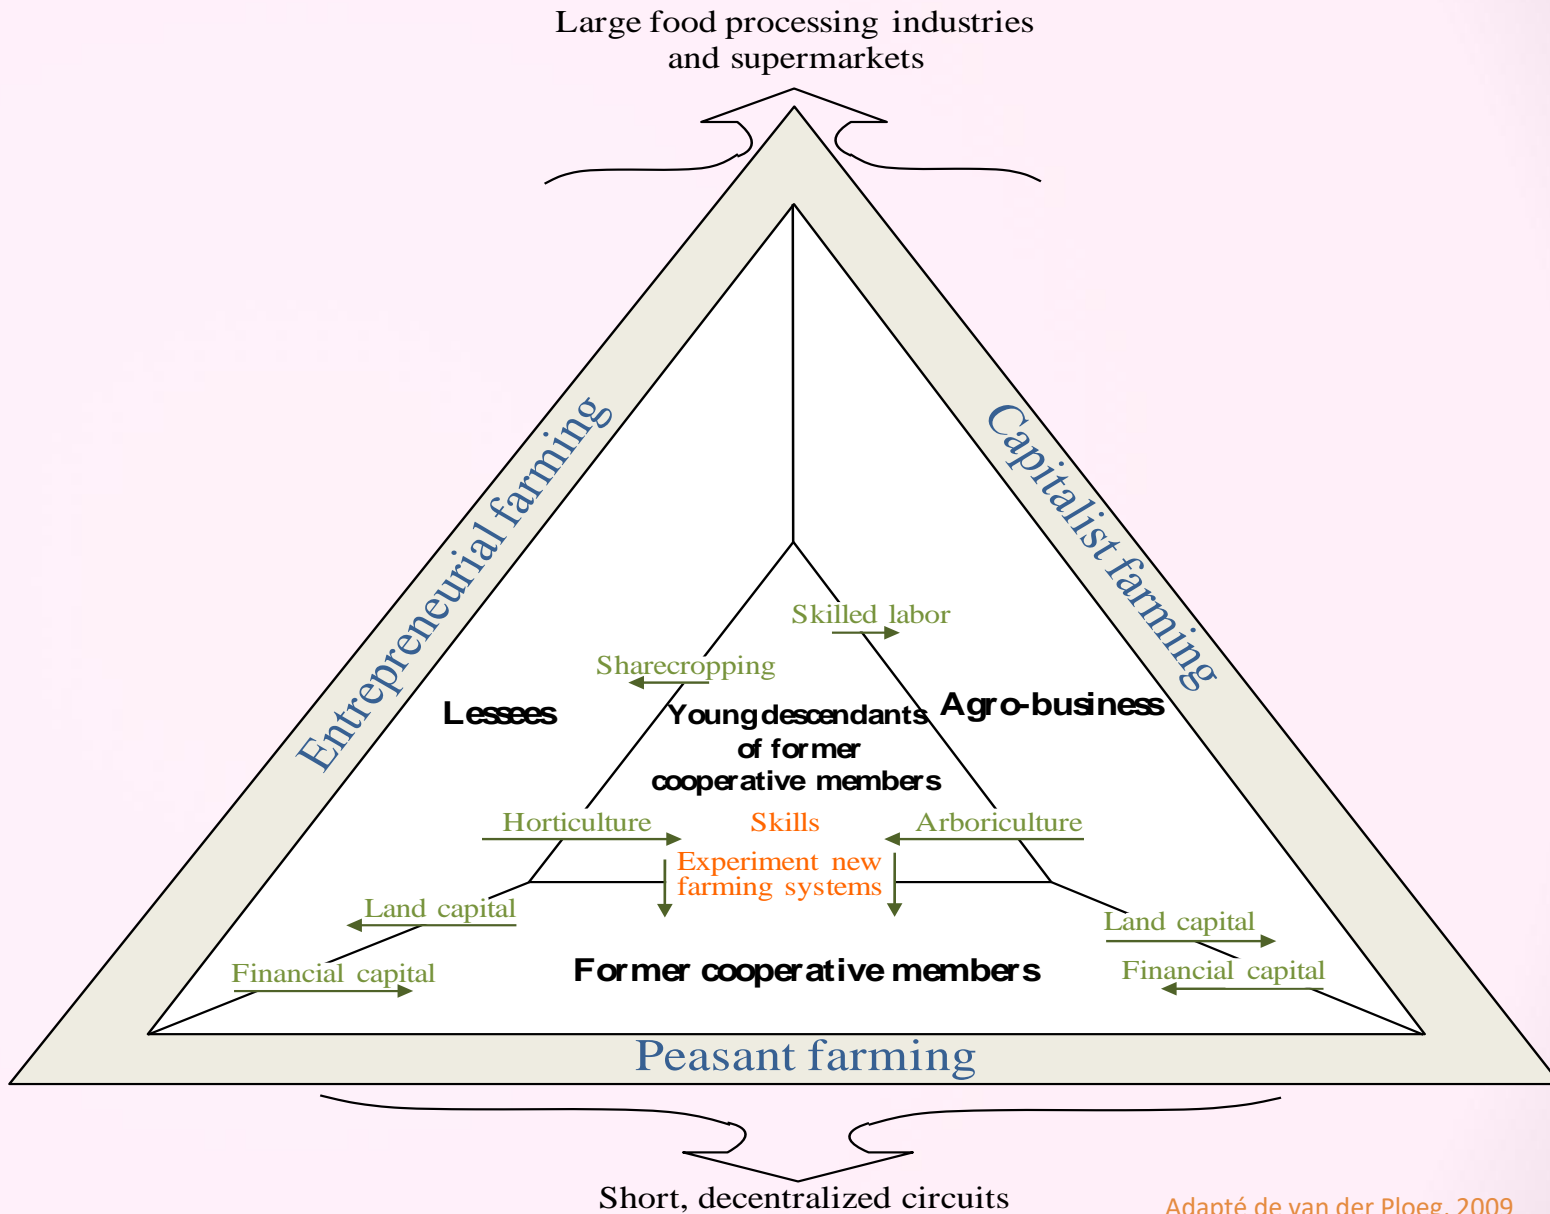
Large food processing industries and supermarkets

Entrepreneurial farming

Capitalist farming

Skilled labor

Sharecropping

Lessees

Young descendants of former cooperative members

Agro-business

Horticulture

Skills

Arboriculture

Experiment new farming systems

Land capital

Land capital

Financial capital

Former cooperative members

Financial capital

Peasant farming

Short, decentralized circuits

Adapté de van der Ploeg, 2009